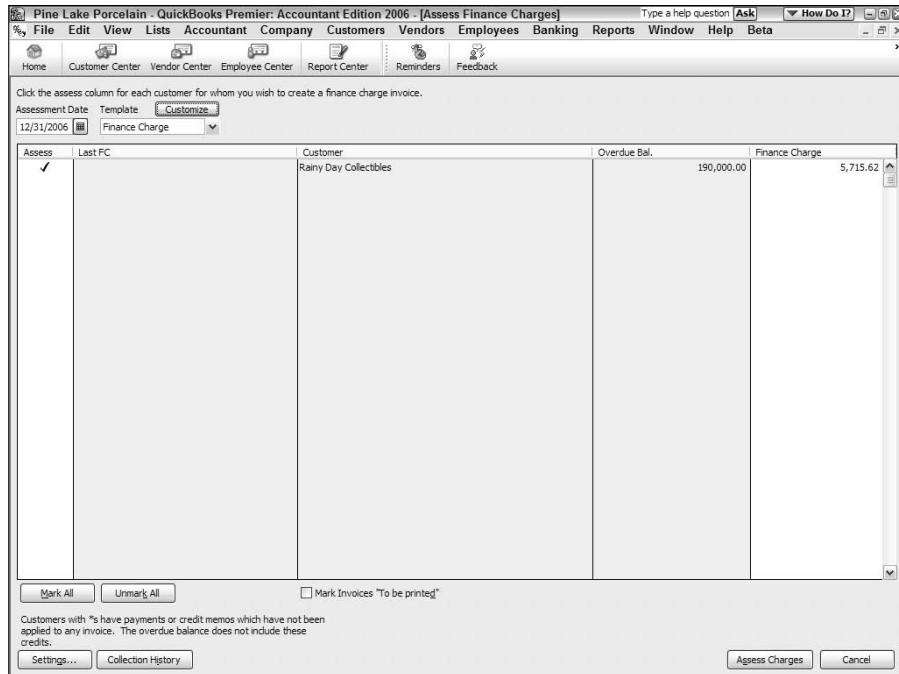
Pine Lake Porcelain - QuickBooks Premier: Accountant Edition 2006 - [Assess Finance Charges]
Type a help question Ask
How Do I?

File Edit View Lists Accountant Company Customers Vendors Employees Banking Reports Window Help Beta

Home Customer Center Vendor Center Employee Center Report Center Reminders Feedback

Click the assess column for each customer for whom you wish to create a finance charge invoice.
Assessment Date Template Customize
12/31/2006 Finance Charge

| Assess | Last FC | Customer | Overdue Bal. | Finance Charge |
|---|---|---|---|---|
| ✓ | | Rainy Day Collectibles | 190,000.00 | 5,715.62 |

Mark All Unmark All Mark Invoices "To be printed"

Customers with *s have payments or credit memos which have not been applied to any invoice. The overdue balance does not include these credits.

Settings... Collection History Assess Charges Cancel